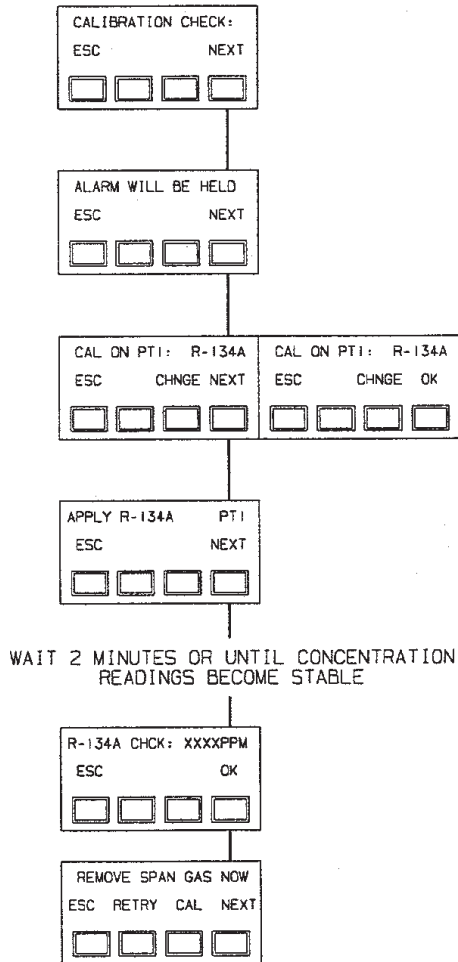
CALIBRATION CHECK:
ESC NEXT

ALARM WILL BE HELD
ESC NEXT

CAL ON PT1: R-134A
ESC CHNGE NEXT

CAL ON PT1: R-134A
ESC CHNGE OK

APPLY R-134A PT1
ESC NEXT

WAIT 2 MINUTES OR UNTIL CONCENTRATION READINGS BECOME STABLE

R-134A CHCK: XXXXPPM
ESC OK

REMOVE SPAN GAS NOW
ESC RETRY CAL NEXT